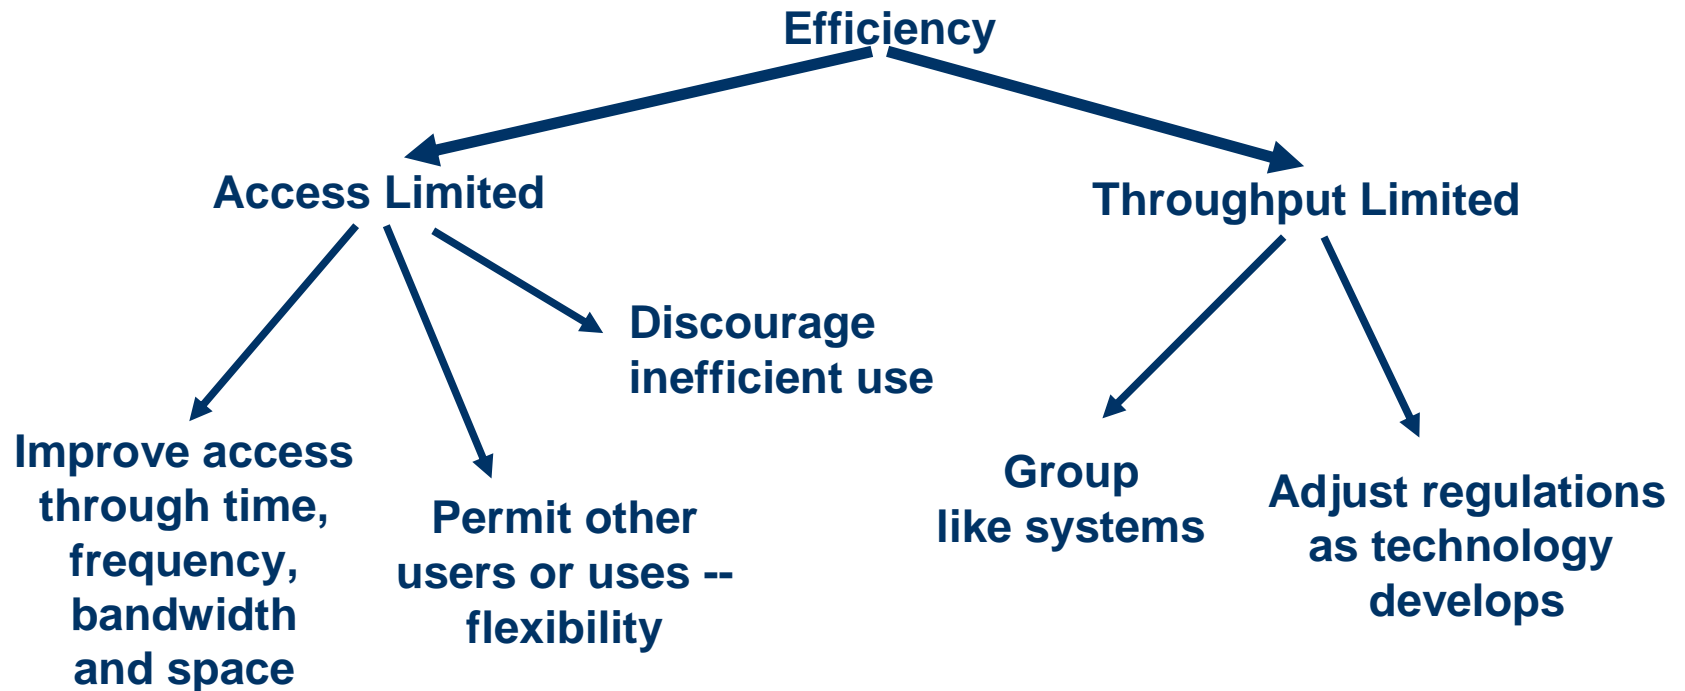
Efficiency

Access Limited

Throughput Limited

Discourage inefficient use

Improve access through time, frequency, bandwidth and space

Permit other users or uses -- flexibility

Group like systems

Adjust regulations as technology develops